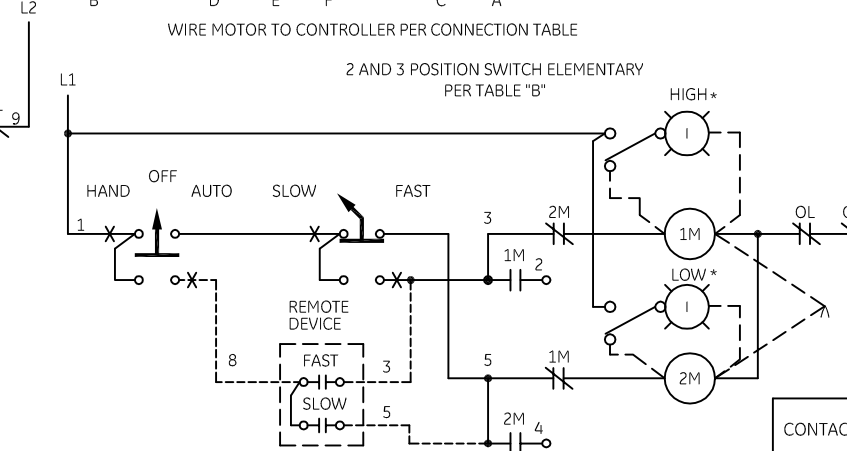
L2 B D E F C A

WIRE MOTOR TO CONTROLLER PER CONNECTION TABLE

2 AND 3 POSITION SWITCH ELEMENTARY PER TABLE "B"

L1

9

HIGH*

I

HAND OFF AUTO

SLOW FAST

1

3

2M

1M

OL

1M

2

LOW*

I

REMOTE DEVICE

8

FAST

3

SLOW

5

5

1M

2M

2M

4

CONTAC